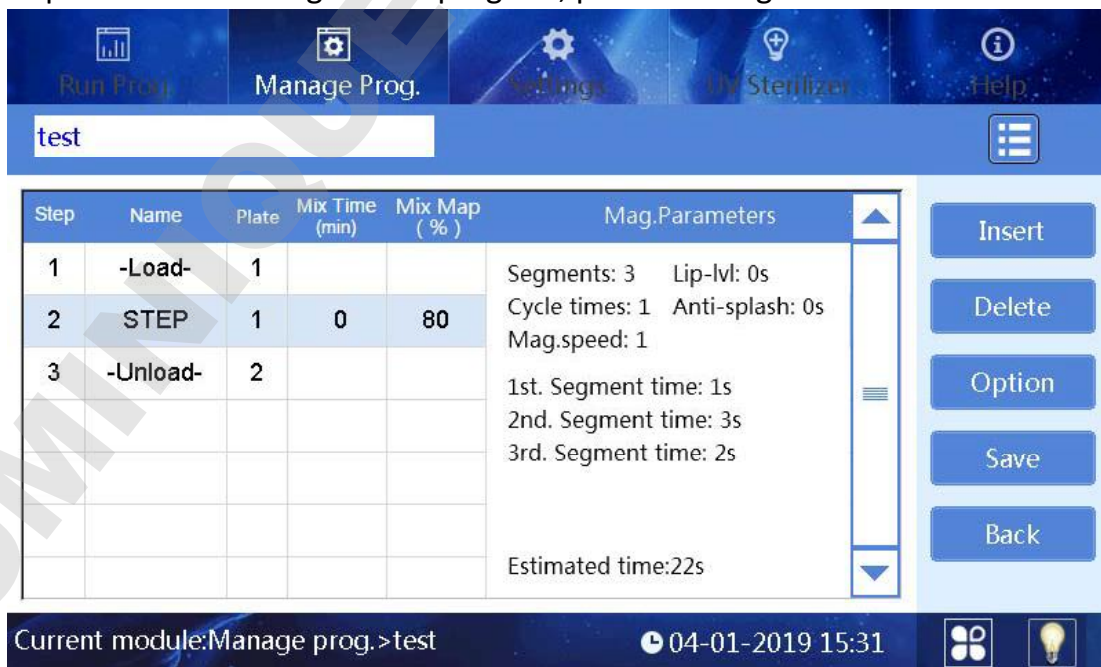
Run Prog. Manage Prog. Settings UV Sterilizer Help

test

| Step | Name | Plate | Mix Time (min) | Mix Map ( % ) |
|---|---|---|---|---|
| 1 | -Load- | 1 | | |
| 2 | STEP | 1 | 0 | 80 |
| 3 | -Unload- | 2 | | |

Mag.Parameters

Segments: 3 Lip-lvl: 0s
Cycle times: 1 Anti-splash: 0s
Mag.speed: 1

1st. Segment time: 1s
2nd. Segment time: 3s
3rd. Segment time: 2s

Estimated time:22s

Insert
Delete
Option
Save
Back

Current module:Manage prog.>test
04-01-2019 15:31